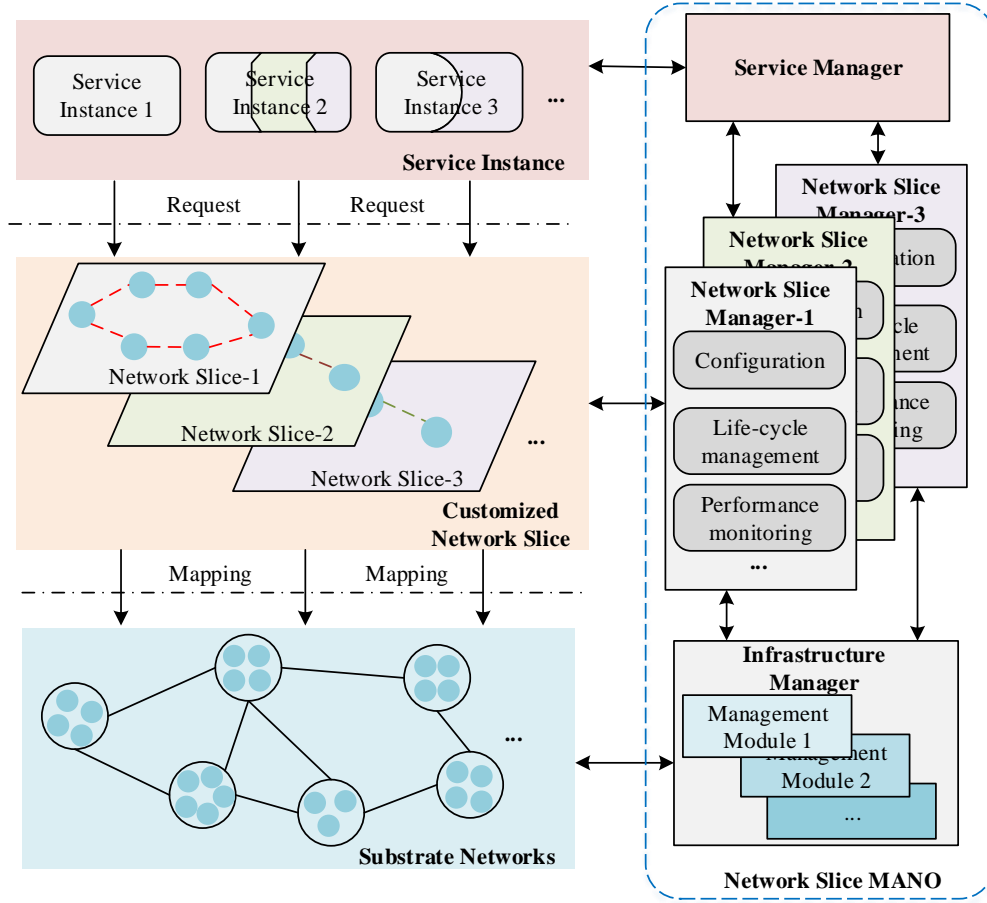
Service Instance 1

Service Instance 2

Service Instance 3

...

Service Instance

Request

Request

Network Slice-1

Network Slice-2

Network Slice-3

...

Customized Network Slice

Mapping

Mapping

...

Substrate Networks

Service Manager

Network Slice Manager-3

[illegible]ation

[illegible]cle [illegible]ment

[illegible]ance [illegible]ing

Network Slice Manager-2

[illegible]n

Network Slice Manager-1

Configuration

Life-cycle management

Performance monitoring

...

Infrastructure Manager

Management Module 1

Management Module 2

...

Network Slice MANO